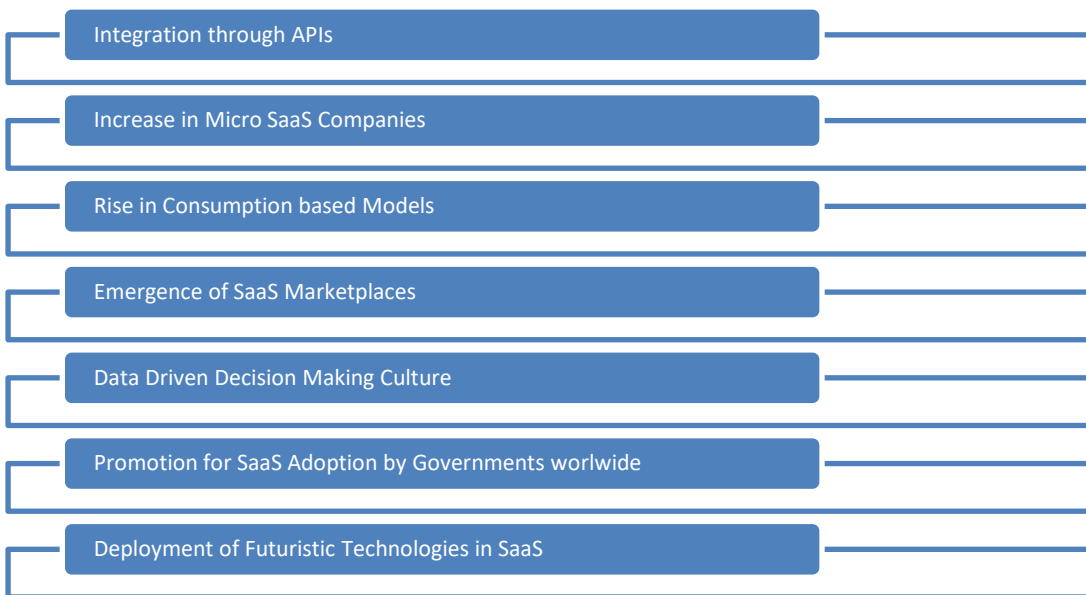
Integration through APIs

Increase in Micro SaaS Companies

Rise in Consumption based Models

Emergence of SaaS Marketplaces

Data Driven Decision Making Culture

Promotion for SaaS Adoption by Governments worlwide

Deployment of Futuristic Technologies in SaaS